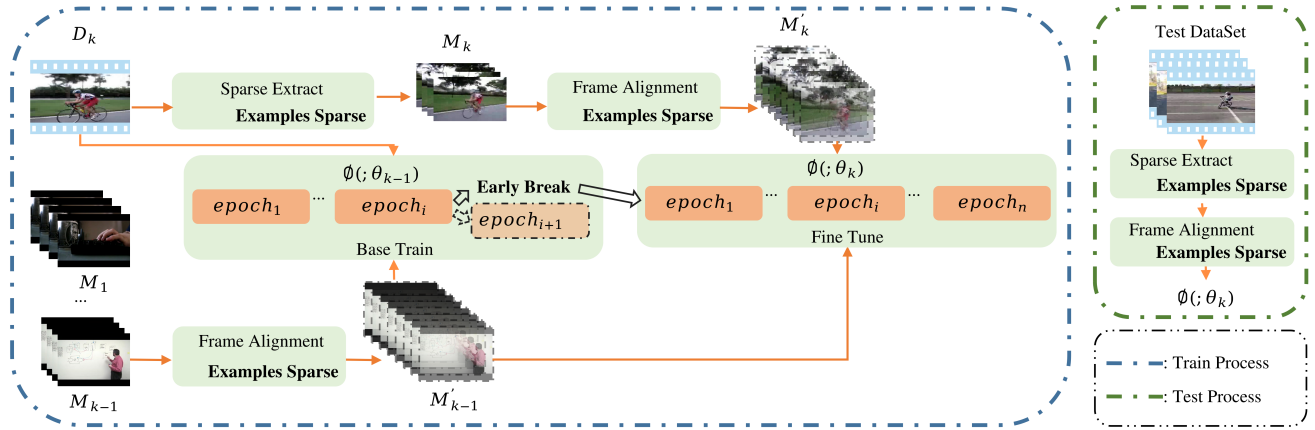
$D_k$

Sparse Extract
Examples Sparse

$M_k$

Frame Alignment
Examples Sparse

$M_k^{'}$

Test DataSet

$\emptyset(;\theta_{k-1})$

$epoch_1$ ... $epoch_i$

Early Break

$epoch_{i+1}$

Base Train

$\emptyset(;\theta_k)$

$epoch_1$ ... $epoch_i$ ... $epoch_n$

Fine Tune

Sparse Extract
Examples Sparse

Frame Alignment
Examples Sparse

$\emptyset(;\theta_k)$

$M_1$

...

$M_{k-1}$

Frame Alignment
Examples Sparse

$M_{k-1}^{'}$

: Train Process

: Test Process